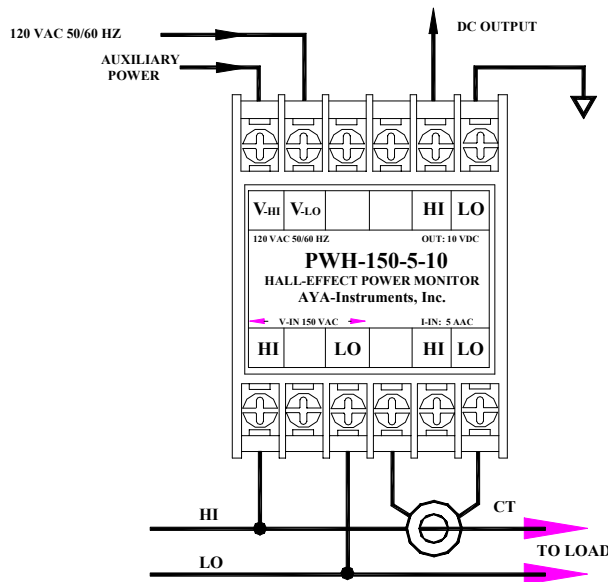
120 VAC 50/60 HZ

AUXILIARY POWER

DC OUTPUT

| V-HI | V-LO | | | HI | LO |
|---|---|---|---|---|---|

120 VAC 50/60 HZ

OUT: 10 VDC

PWH-150-5-10

HALL-EFFECT POWER MONITOR

AYA-Instruments, Inc.

V-IN 150 VAC

I-IN: 5 AAC

| HI | | LO | | HI | LO |
|---|---|---|---|---|---|

HI

CT

TO LOAD

LO